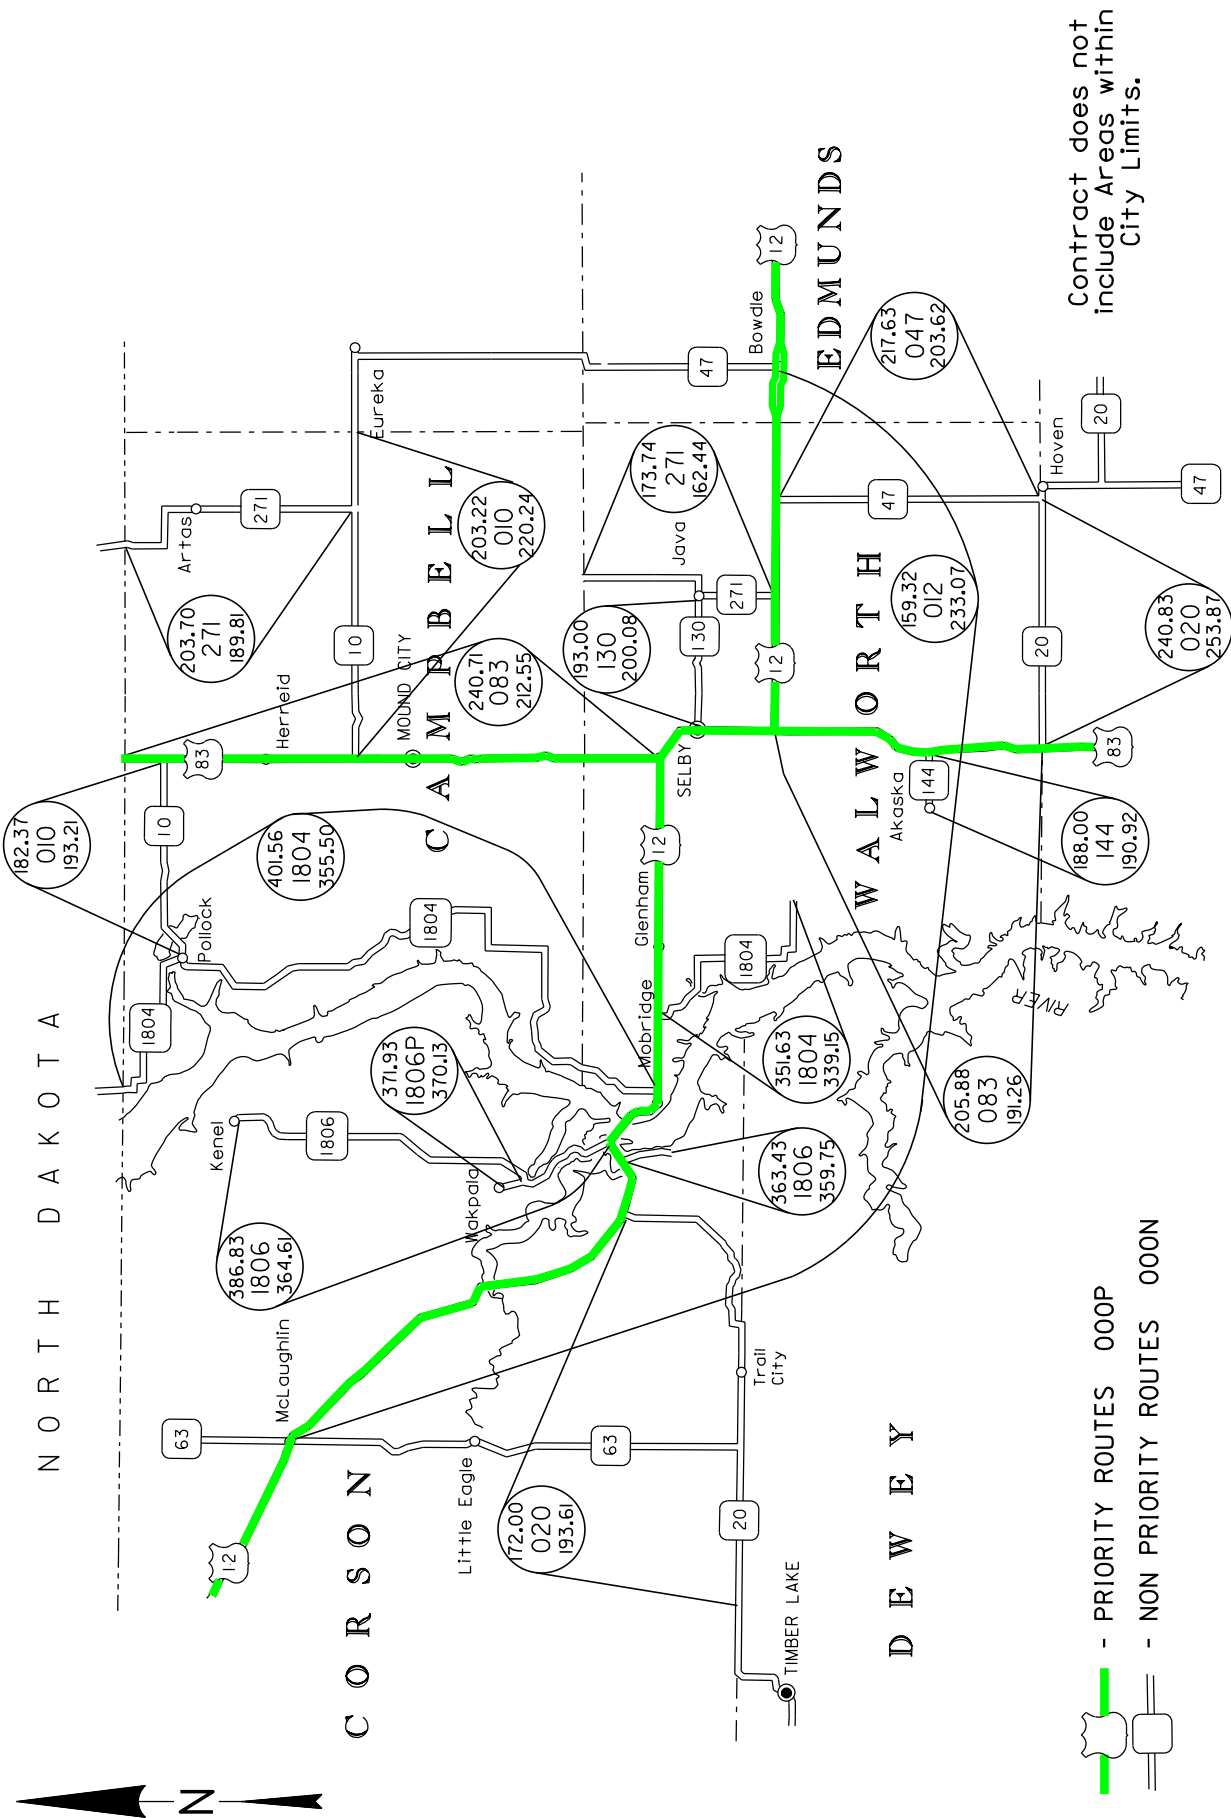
Contract does not include Areas within City Limits.

NORTH DAKOTA

EDMUNDS

CAMPBELL

WALWORTH

CORSON

DEWEY

Bowdle
Eureka
Artas
Herreid
MOUND CITY
Java
Hoven
SELBY
Akaska
Pollock
Glenham
Mobridge
Kenel
Wakpala
McLaughlin
Little Eagle
Trail City
TIMBER LAKE
RIVER

12
47
20
47
271
47
10
271
130
12
83
83
144
10
1804
1804
1804
12
1806
63
63
20
12

217.63
047
203.62

203.22
010
220.24

173.74
271
162.44

203.70
271
189.81

159.32
012
233.07

193.00
130
200.08

240.71
083
212.55

240.83
020
253.87

182.37
010
193.21

401.56
1804
355.50

188.00
144
190.92

371.93
1806P
370.13

351.63
1804
339.15

205.88
083
191.26

363.43
1806
359.75

386.83
1806
364.61

172.00
020
193.61

- PRIORITY ROUTES 000P
- NON PRIORITY ROUTES 000N

N